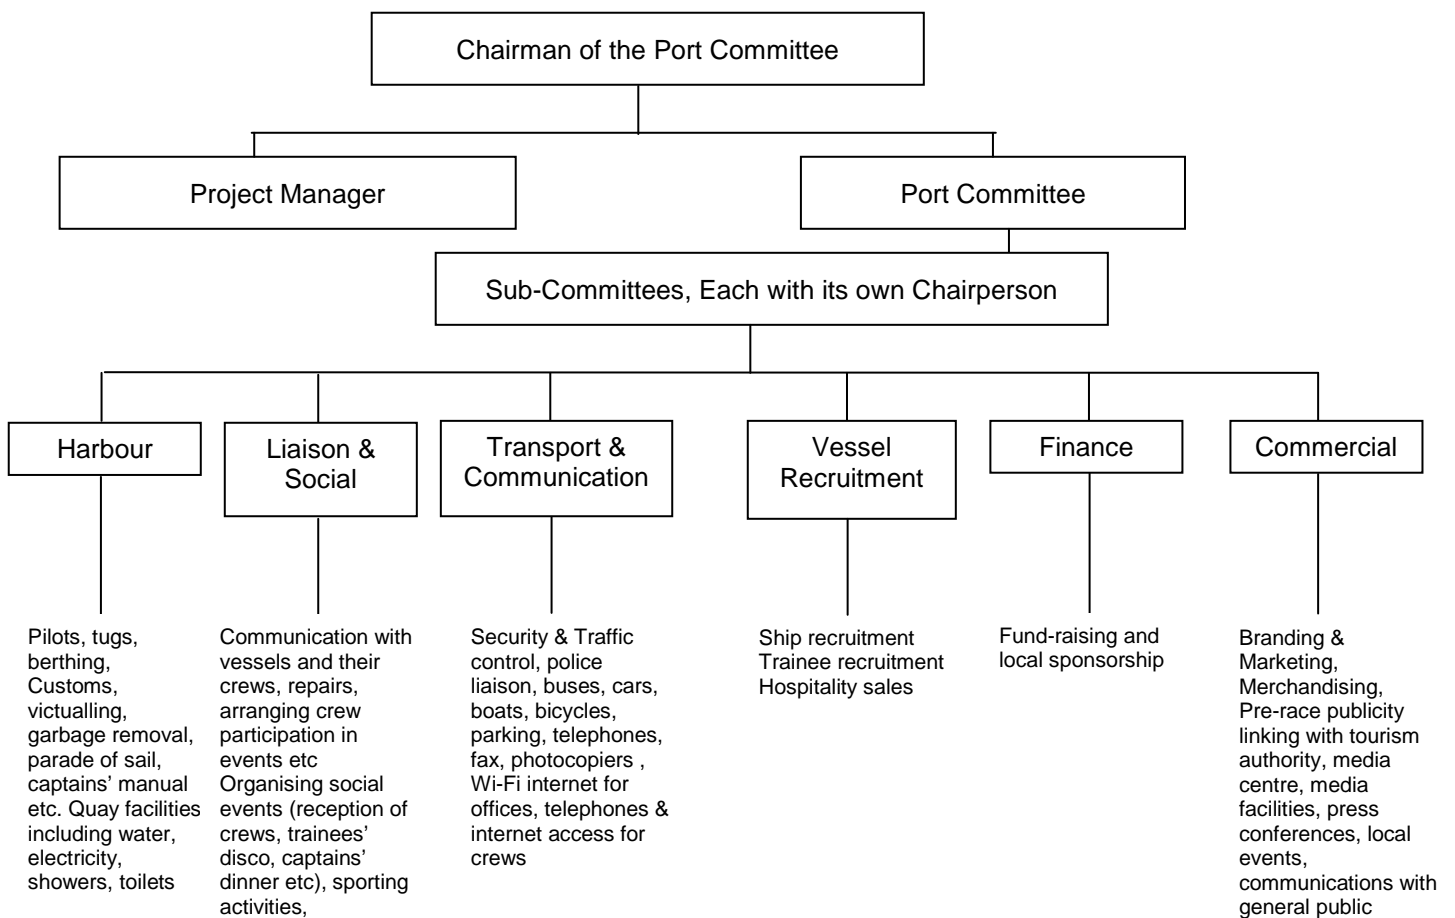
Chairman of the Port Committee

Project Manager

Port Committee

Sub-Committees, Each with its own Chairperson

Harbour

Liaison & Social

Transport & Communication

Vessel Recruitment

Finance

Commercial

Pilots, tugs, berthing, Customs, victualling, garbage removal, parade of sail, captains' manual etc. Quay facilities including water, electricity, showers, toilets

Communication with vessels and their crews, repairs, arranging crew participation in events etc
Organising social events (reception of crews, trainees' disco, captains' dinner etc), sporting activities,

Security & Traffic control, police liaison, buses, cars, boats, bicycles, parking, telephones, fax, photocopiers , Wi-Fi internet for offices, telephones & internet access for crews

Ship recruitment
Trainee recruitment
Hospitality sales

Fund-raising and local sponsorship

Branding & Marketing, Merchandising, Pre-race publicity linking with tourism authority, media centre, media facilities, press conferences, local events, communications with general public